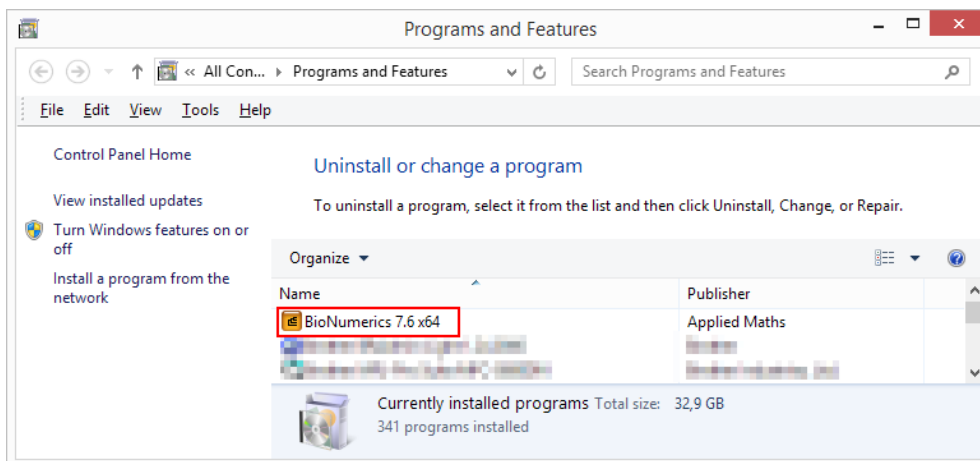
Programs and Features

« All Con... › Programs and Features

Search Programs and Features

File Edit View Tools Help

Control Panel Home

View installed updates

Turn Windows features on or off

Install a program from the network

Uninstall or change a program

To uninstall a program, select it from the list and then click Uninstall, Change, or Repair.

Organize ▾

| Name | Publisher |
|---|---|
| BioNumerics 7.6 x64 | Applied Maths |
| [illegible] | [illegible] |
| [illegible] | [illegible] |

Currently installed programs Total size: 32,9 GB
341 programs installed